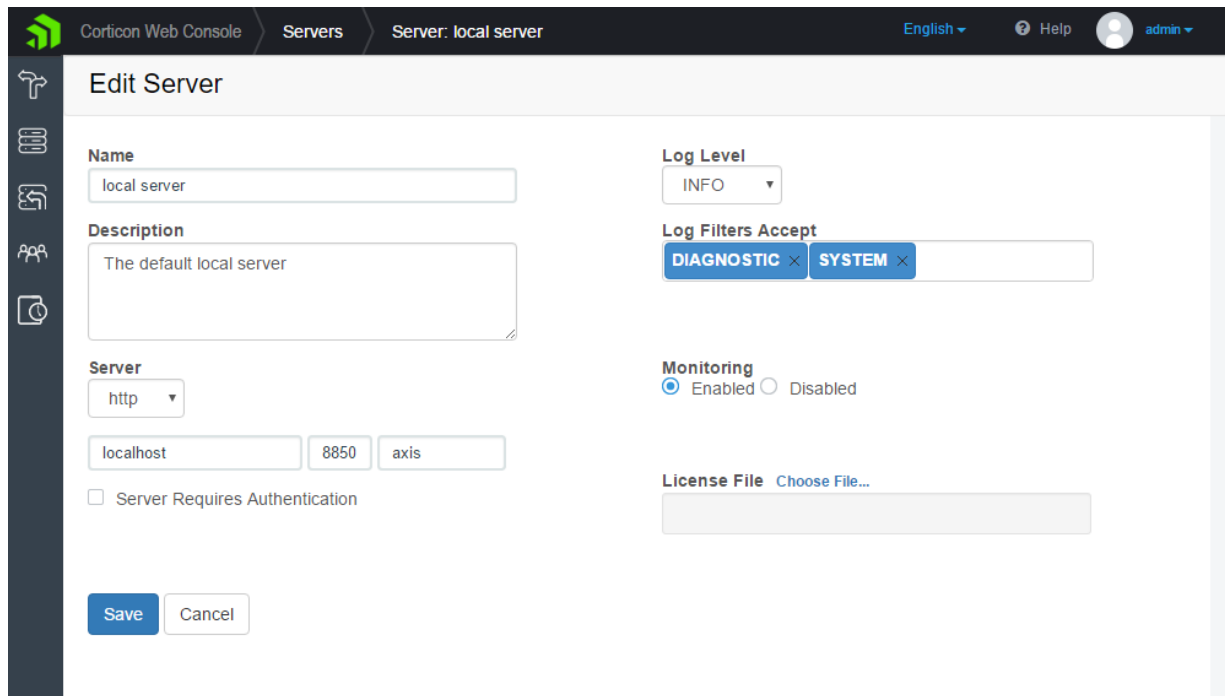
Corticon Web Console Servers Server: local server English Help admin

Edit Server

Name
local server

Description
The default local server

Server
http

localhost 8850 axis

Server Requires Authentication

Log Level
INFO

Log Filters Accept
DIAGNOSTIC × SYSTEM ×

Monitoring
Enabled Disabled

License File Choose File...

Save Cancel